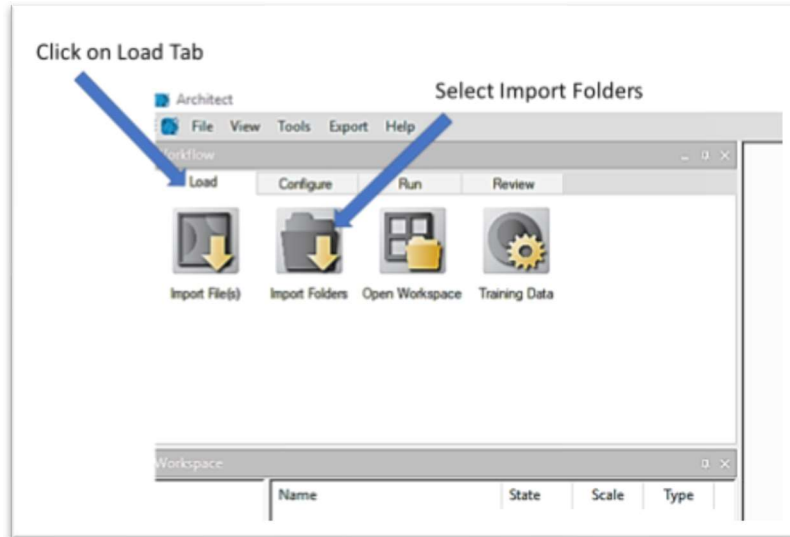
Click on Load Tab

Select Import Folders

Architect

File View Tools Export Help

Workflow

Load Configure Run Review

Import File(s) Import Folders Open Workspace Training Data

Workspace

| Name | State | Scale | Type |
|---|---|---|---|